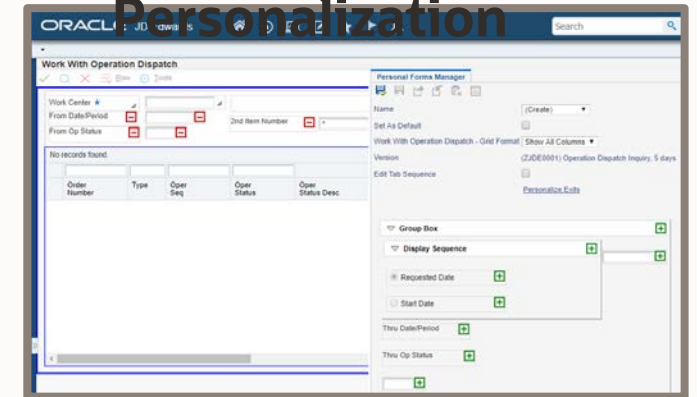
Personalization

ORACLE JD Edwards

Search

Work With Operation Dispatch

Row Tools

Work Center
From Date/Period
From Op Status
2nd Item Number

No records found

| Order Number | Type | Oper Seq | Oper Status | Oper Status Desc |
|---|---|---|---|---|

Personal Forms Manager

Name (Create)
Set As Default
Work With Operation Dispatch - Grid Format Show All Columns
Version (ZJDE0001) Operation Dispatch Inquiry, 5 days
Edit Tab Sequence
Personalize Exits

Group Box

Display Sequence

Requested Date

Start Date

Thru Date/Period

Thru Op Status